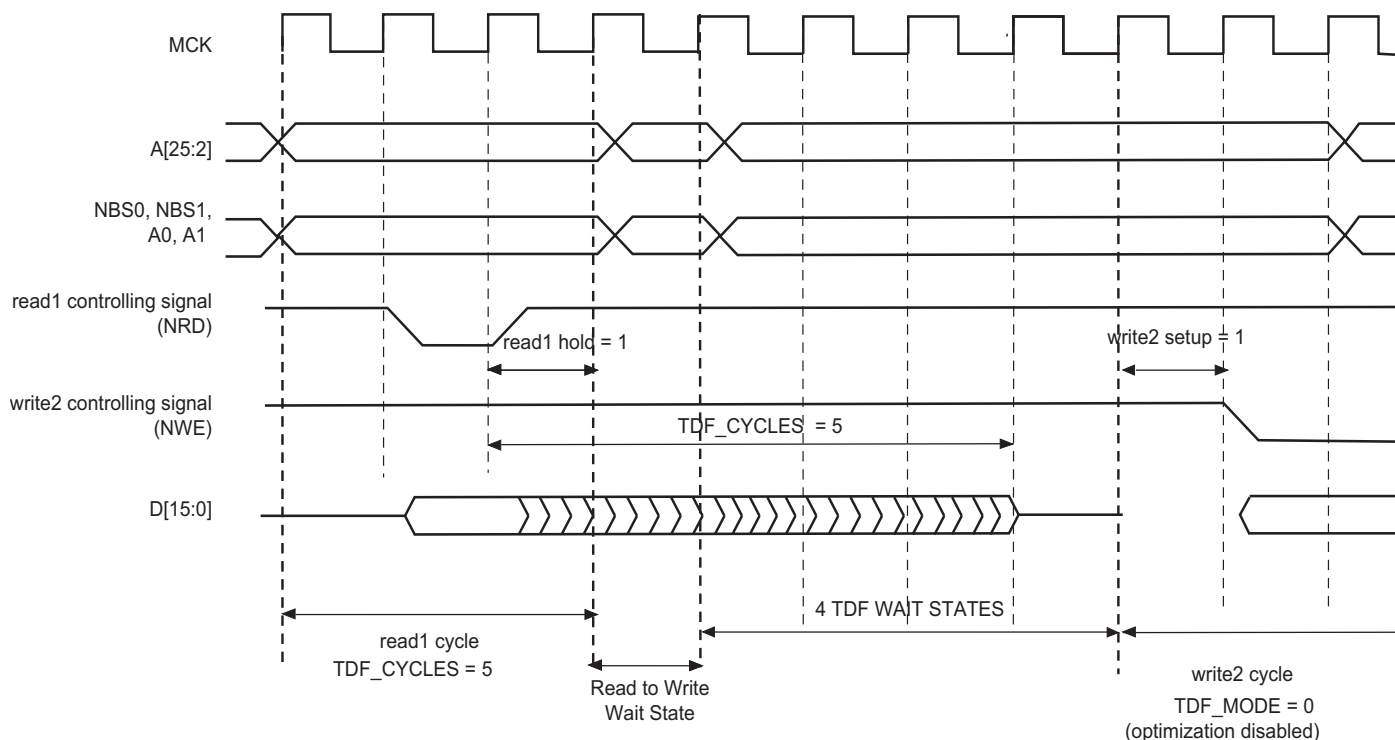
MCK

A[25:2]

NBS0, NBS1, A0, A1

read1 controlling signal (NRD)

read1 hold = 1

write2 setup = 1

write2 controlling signal (NWE)

TDF_CYCLES = 5

D[15:0]

4 TDF WAIT STATES

read1 cycle
TDF_CYCLES = 5

Read to Write Wait State

write2 cycle
TDF_MODE = 0
(optimization disabled)